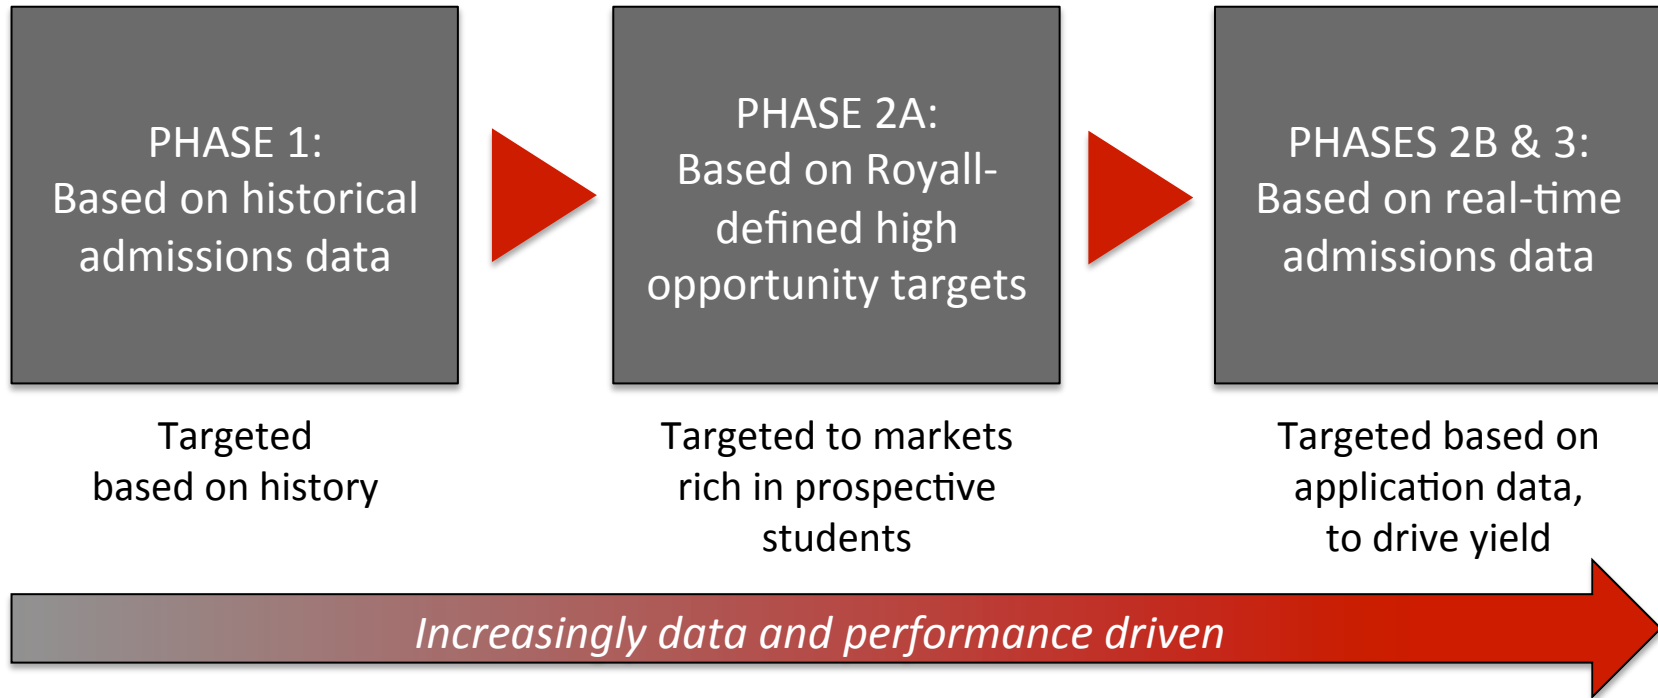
PHASE 1:
Based on historical admissions data

PHASE 2A:
Based on Royall-defined high opportunity targets

PHASES 2B & 3:
Based on real-time admissions data

Targeted based on history

Targeted to markets rich in prospective students

Targeted based on application data, to drive yield

Increasingly data and performance driven